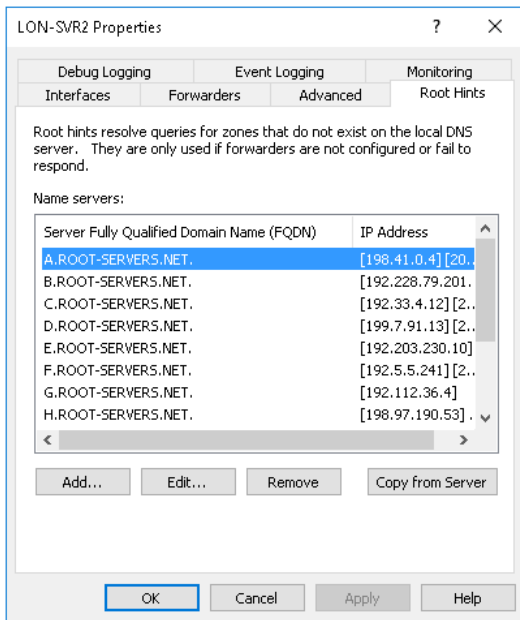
LON-SVR2 Properties ? X

Debug Logging | Event Logging | Monitoring
Interfaces | Forwarders | Advanced | Root Hints

Root hints resolve queries for zones that do not exist on the local DNS server. They are only used if forwarders are not configured or fail to respond.

Name servers:

| Server Fully Qualified Domain Name (FQDN) | IP Address |
|---|---|
| A.ROOT-SERVERS.NET. | [198.41.0.4] [20.. |
| B.ROOT-SERVERS.NET. | [192.228.79.201. |
| C.ROOT-SERVERS.NET. | [192.33.4.12] [2.. |
| D.ROOT-SERVERS.NET. | [199.7.91.13] [2.. |
| E.ROOT-SERVERS.NET. | [192.203.230.10] |
| F.ROOT-SERVERS.NET. | [192.5.5.241] [2.. |
| G.ROOT-SERVERS.NET. | [192.112.36.4] |
| H.ROOT-SERVERS.NET. | [198.97.190.53] . |

Add... Edit... Remove Copy from Server

OK Cancel Apply Help